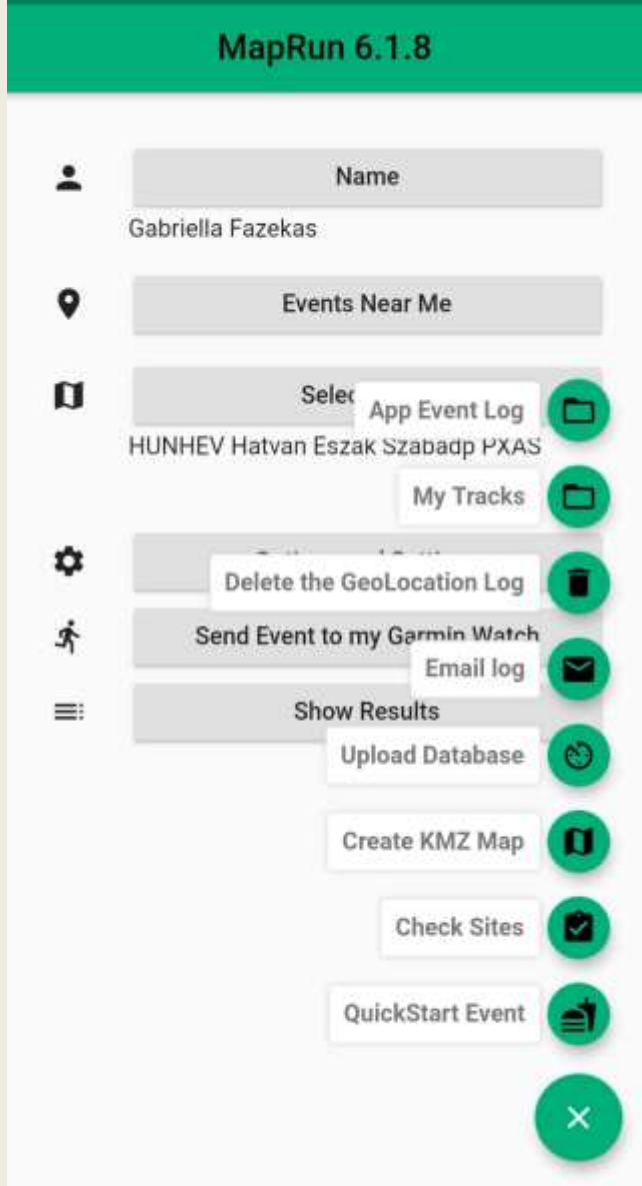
MapRun 6.1.8

Name

Gabriella Fazekas

Events Near Me

Selec

App Event Log

HUNHEV Hatvan Eszak Szabadp PXAS

My Tracks

Delete the GeoLocation Log

Send Event to my Garmin Watch

Email log

Show Results

Upload Database

Create KMZ Map

Check Sites

QuickStart Event

×